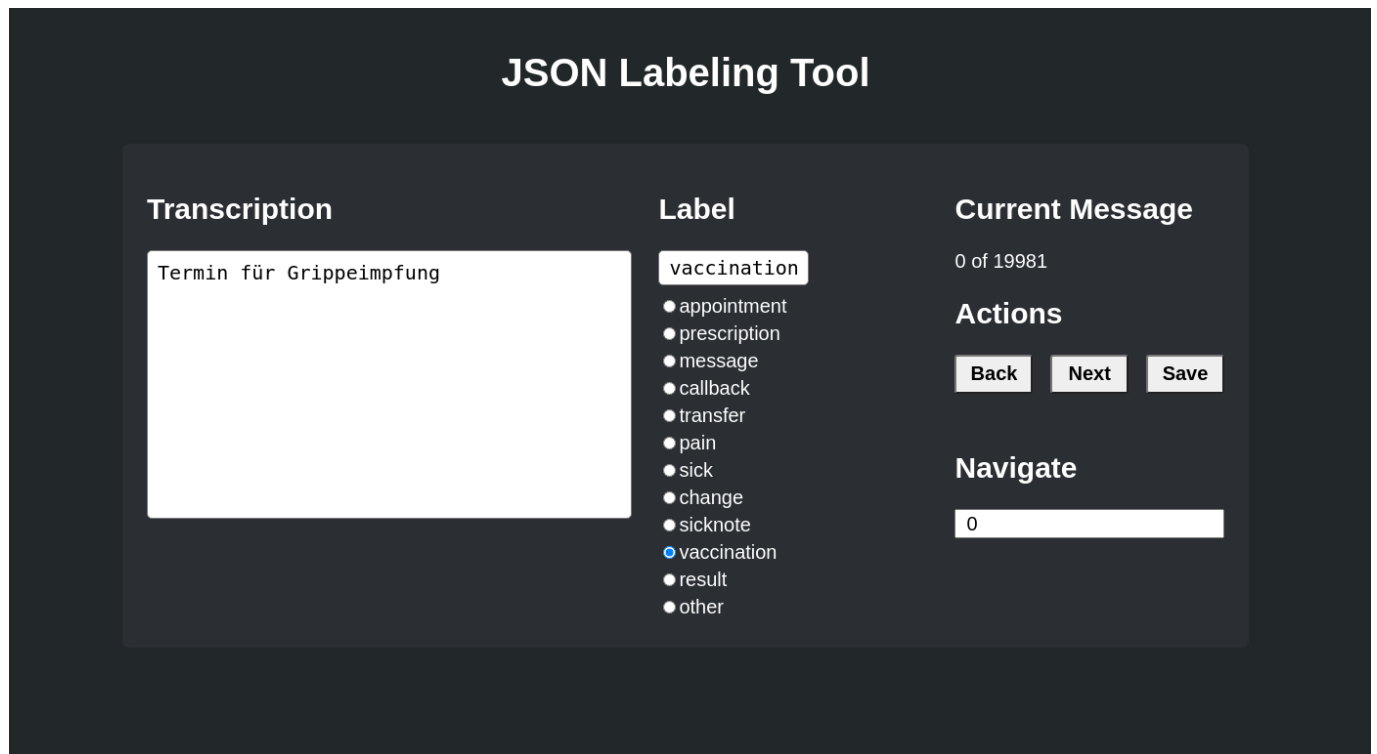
JSON Labeling Tool

Transcription

Termin für Grippeimpfung

Label

vaccination

appointment
prescription
message
callback
transfer
pain
sick
change
sicknote
vaccination
result
other

Current Message

0 of 19981

Actions

Back Next Save

Navigate

0